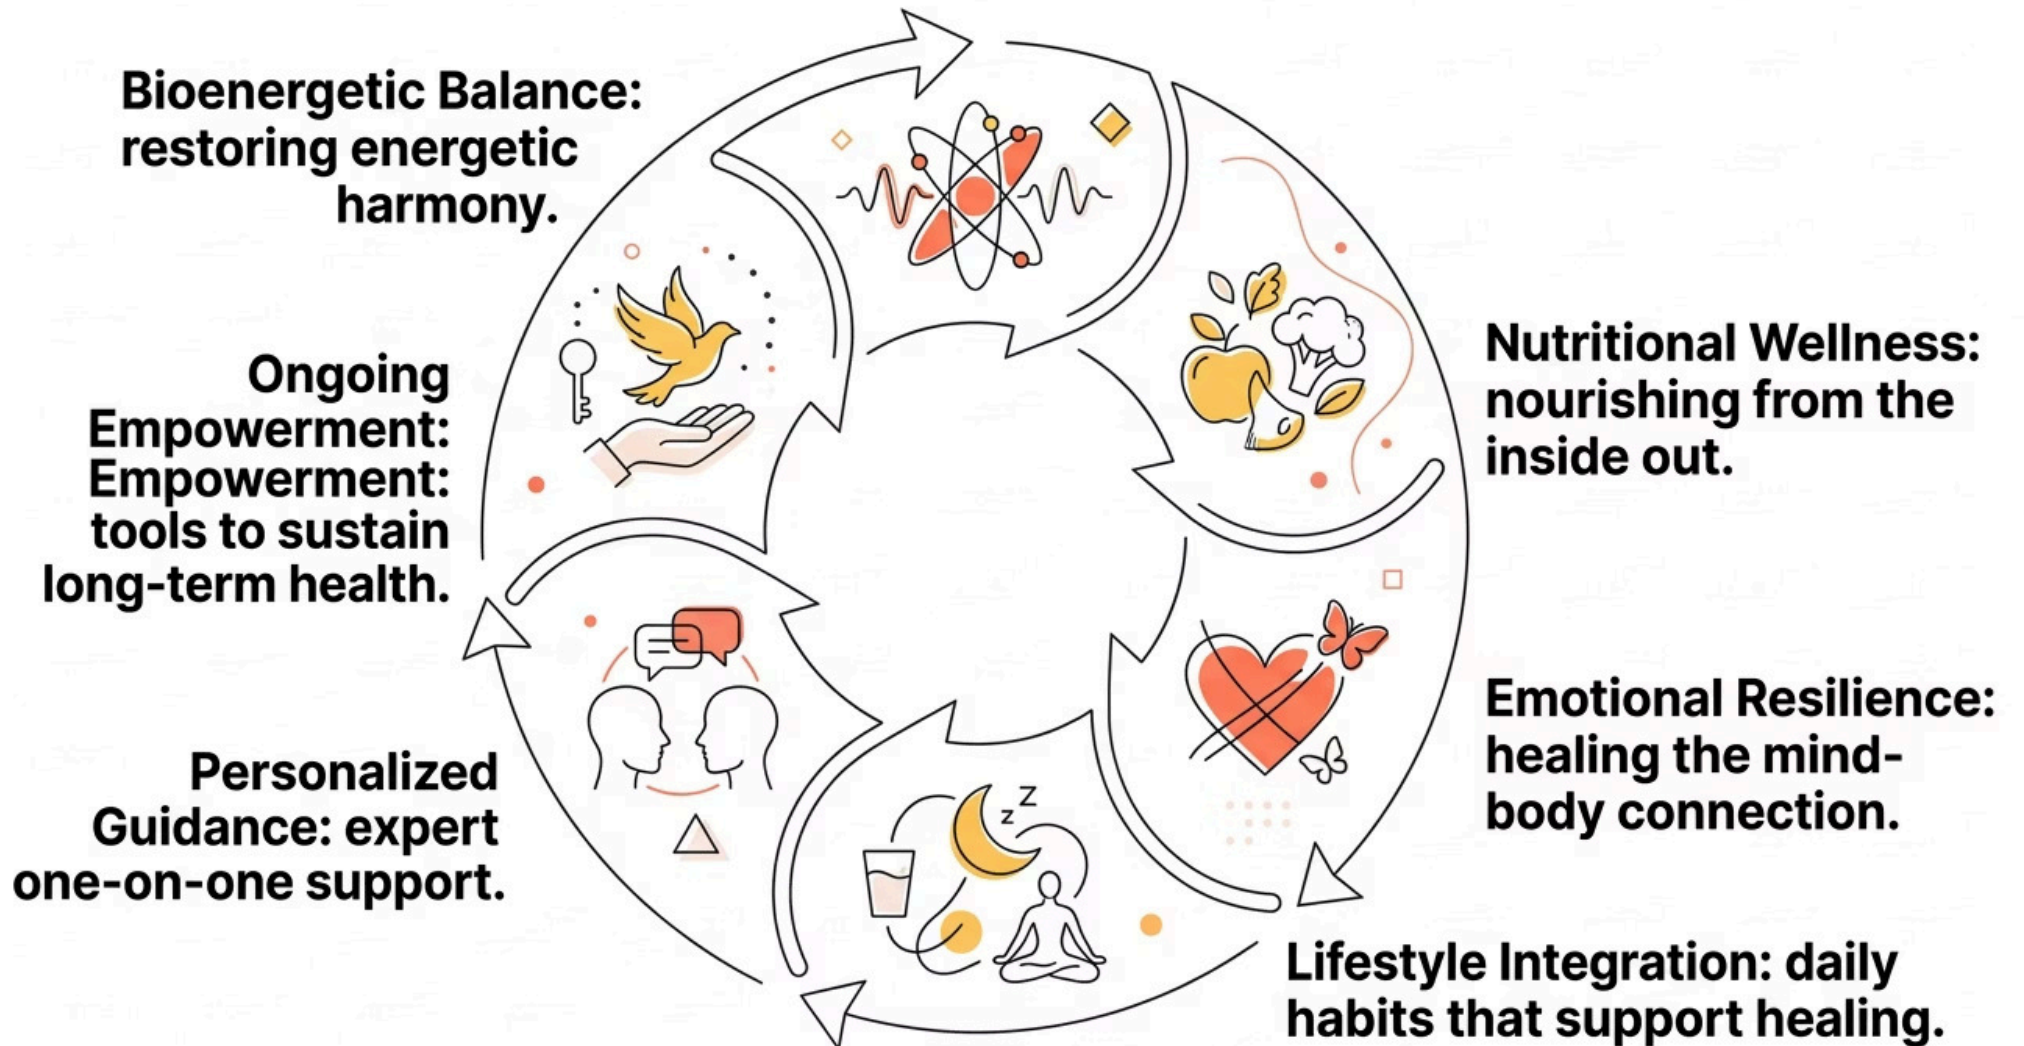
Bioenergetic Balance: restoring energetic harmony.

Nutritional Wellness: nourishing from the inside out.

Ongoing Empowerment: Empowerment: tools to sustain long-term health.

Emotional Resilience: healing the mind-body connection.

Personalized Guidance: expert one-on-one support.

Lifestyle Integration: daily habits that support healing.